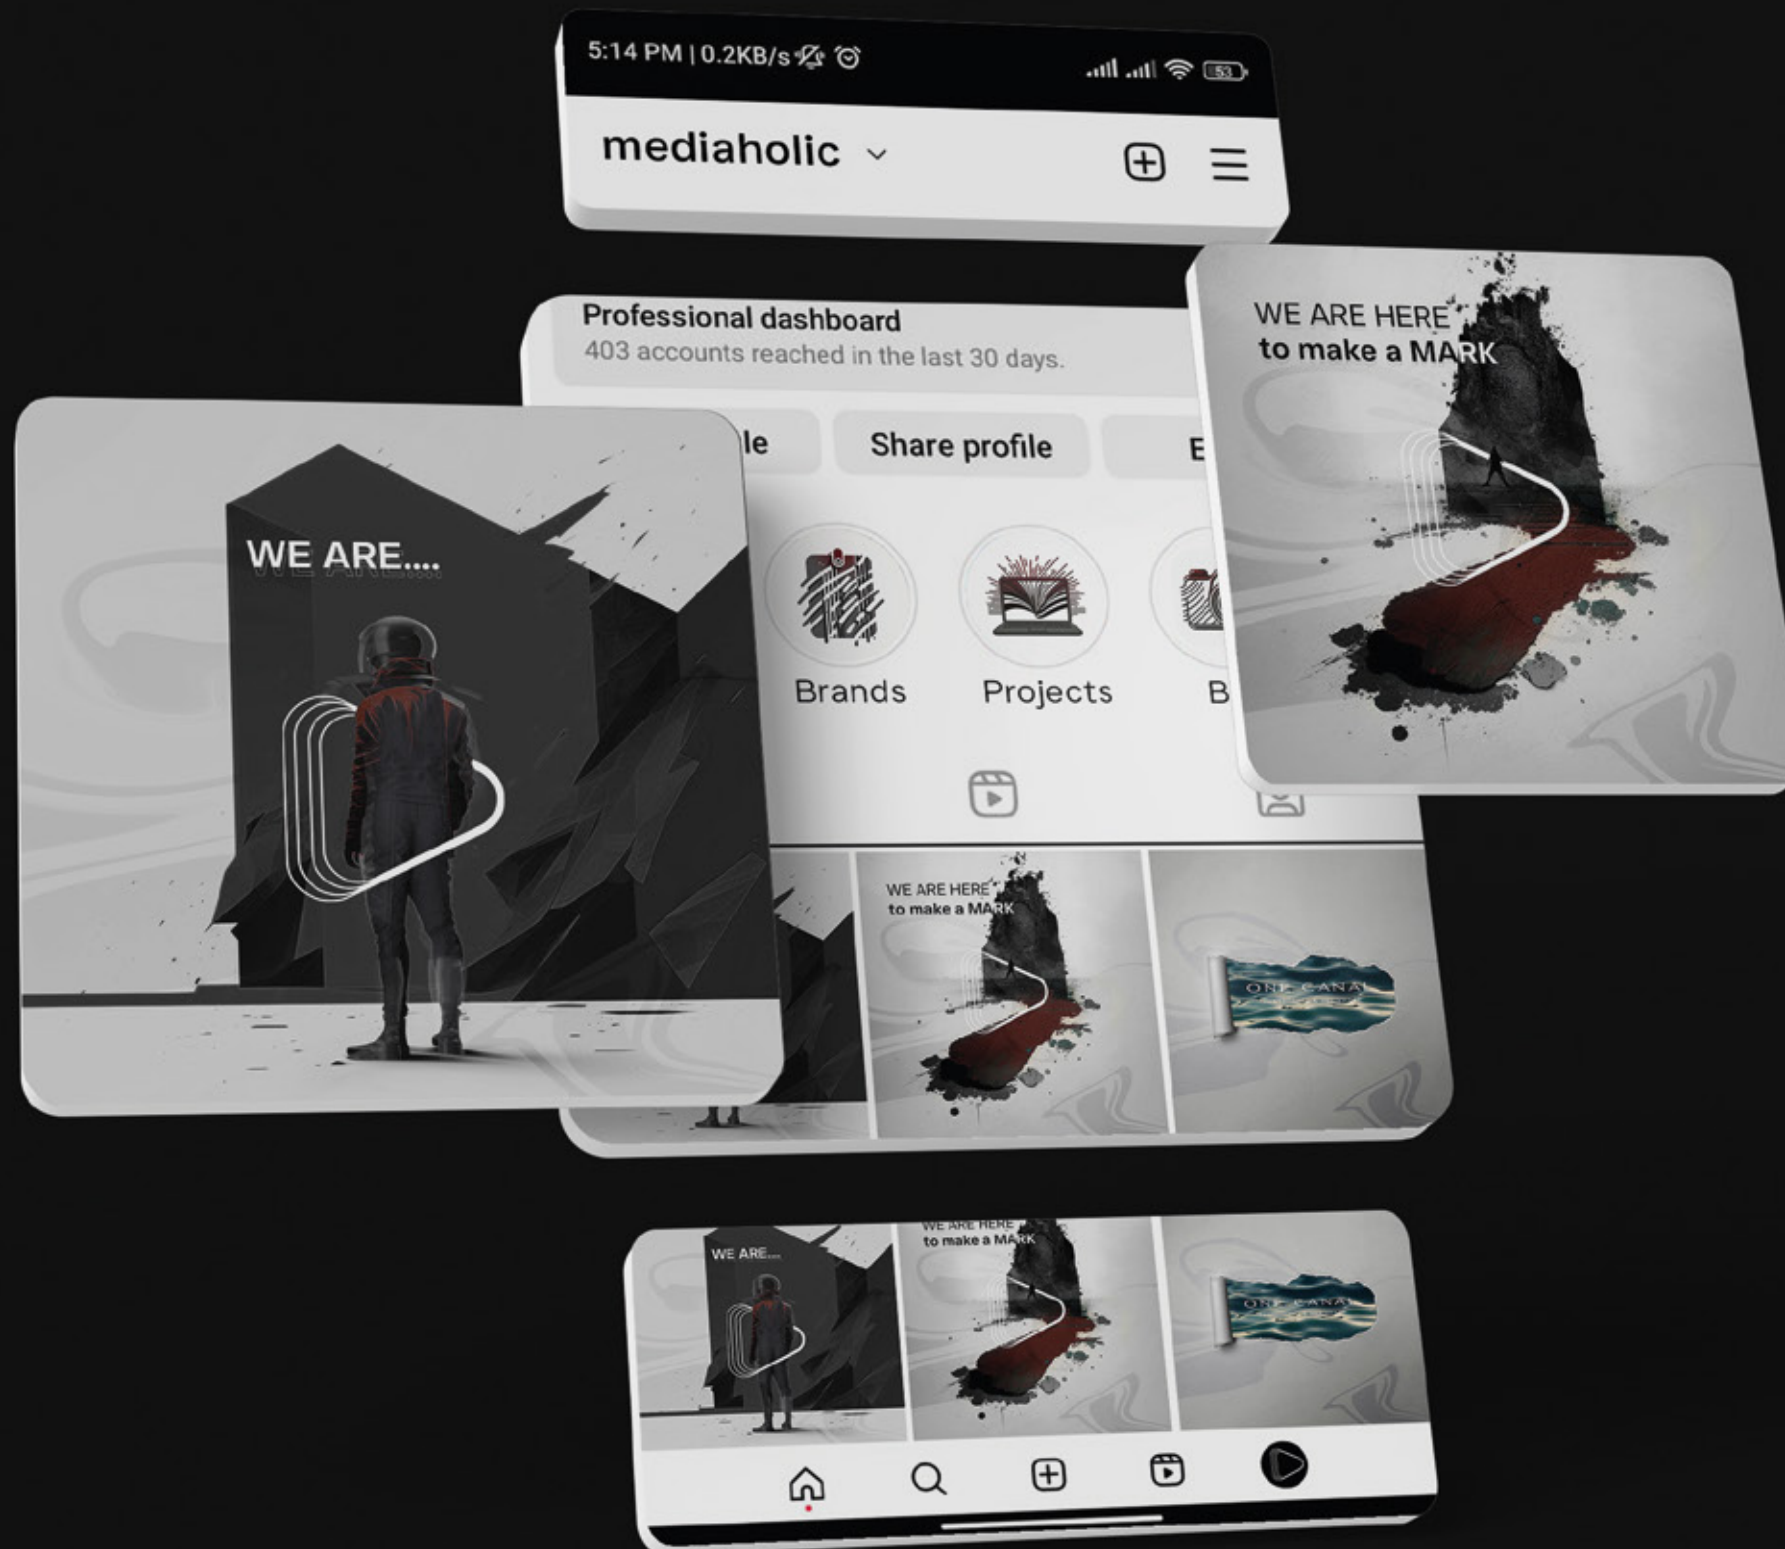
5:14 PM | 0.2KB/s

mediaholic

Professional dashboard
403 accounts reached in the last 30 days.

WE ARE HERE
to make a MARK

le

Share profile

E

WE ARE....

Brands

Projects

B

WE ARE HERE
to make a MARK

ONE CANAL

WE ARE....

WE ARE HERE
to make a MARK

ONE CANAL